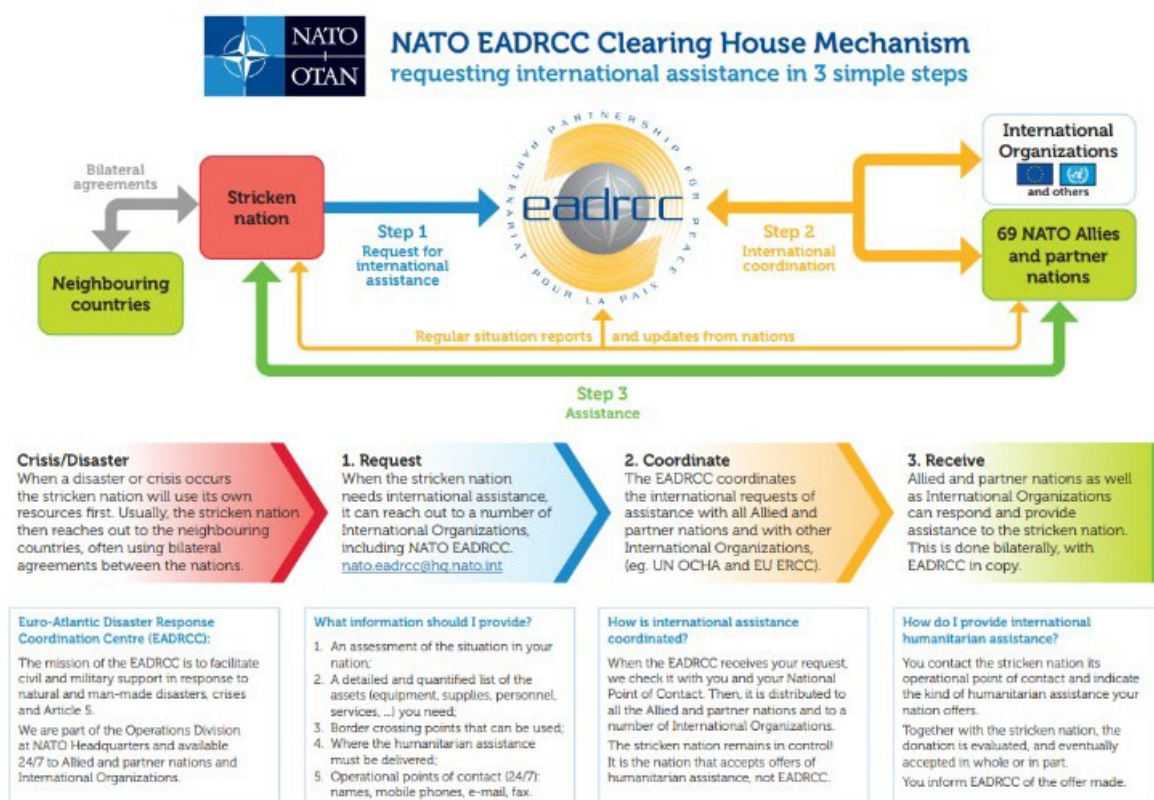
NATO OTAN

NATO EADRCC Clearing House Mechanism
requesting international assistance in 3 simple steps

Bilateral agreements

Stricken nation

Neighbouring countries

Step 1
Request for international assistance

PARTNERSHIP FOR PEACE PARTENARIAT POUR LA PAIX
eadrcc

Step 2
International coordination

International Organizations
and others

69 NATO Allies and partner nations

Regular situation reports and updates from nations

Step 3
Assistance

Crisis/Disaster
When a disaster or crisis occurs the stricken nation will use its own resources first. Usually, the stricken nation then reaches out to the neighbouring countries, often using bilateral agreements between the nations.

1. Request
When the stricken nation needs international assistance, it can reach out to a number of International Organizations, including NATO EADRCC.
nato.eadrcc@hq.nato.int

2. Coordinate
The EADRCC coordinates the international requests of assistance with all Allied and partner nations and with other International Organizations, (eg. UN OCHA and EU ERCC).

3. Receive
Allied and partner nations as well as International Organizations can respond and provide assistance to the stricken nation. This is done bilaterally, with EADRCC in copy.

Euro-Atlantic Disaster Response Coordination Centre (EADRCC):
The mission of the EADRCC is to facilitate civil and military support in response to natural and man-made disasters, crises and Article 5.
We are part of the Operations Division at NATO Headquarters and available 24/7 to Allied and partner nations and International Organizations.

What information should I provide?
1. An assessment of the situation in your nation;
2. A detailed and quantified list of the assets (equipment, supplies, personnel, services, ...) you need;
3. Border crossing points that can be used;
4. Where the humanitarian assistance must be delivered;
5. Operational points of contact (24/7): names, mobile phones, e-mail, fax.

How is international assistance coordinated?
When the EADRCC receives your request, we check it with you and your National Point of Contact. Then, it is distributed to all the Allied and partner nations and to a number of International Organizations.
The stricken nation remains in control! It is the nation that accepts offers of humanitarian assistance, not EADRCC.

How do I provide international humanitarian assistance?
You contact the stricken nation its operational point of contact and indicate the kind of humanitarian assistance your nation offers.
Together with the stricken nation, the donation is evaluated, and eventually accepted in whole or in part.
You inform EADRCC of the offer made.